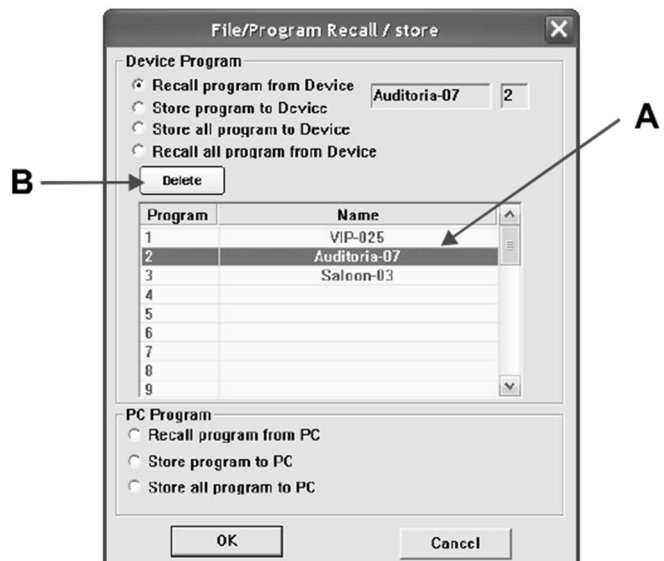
File/Program Recall / store

Device Program

Recall program from Device

Auditoria-07

2

Store program to Device

Store all program to Device

Recall all program from Device

A

B

Delete

| Program | Name |
|---|---|
| 1 | VIP-025 |
| 2 | Auditoria-07 |
| 3 | Saloon-03 |
| 4 | |
| 5 | |
| 6 | |
| 7 | |
| 8 | |
| 9 | |

PC Program

Recall program from PC

Store program to PC

Store all program to PC

OK

Cancel